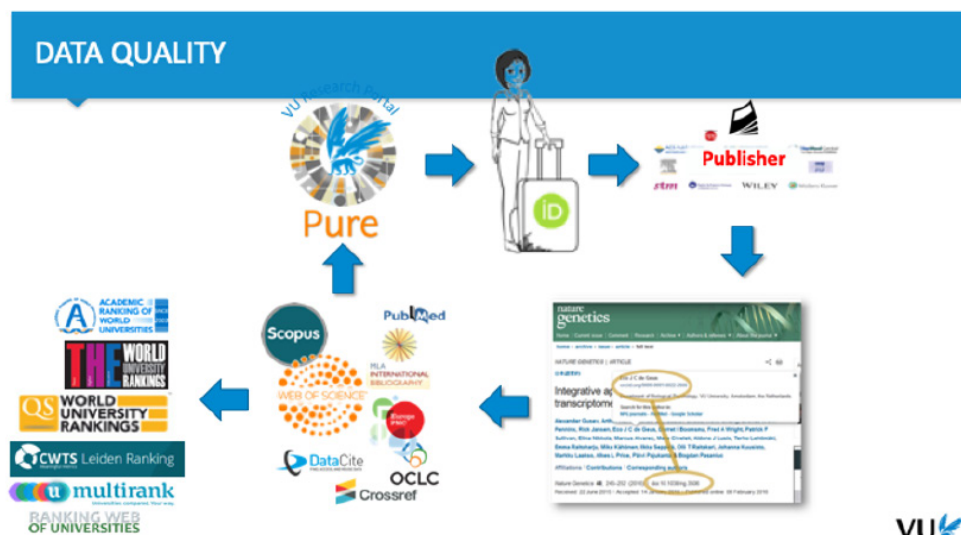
DATA QUALITY

VU Research Portal

Pure

iD

Publisher

WILEY

nature genetics

NATURE GENETICS | ARTICLE

Integrative ap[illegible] transcriptome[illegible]

Scopus

WEB OF SCIENCE

PubMed

MLA INTERNATIONAL BIBLIOGRAPHY

Europe PMC

DataCite

OCLC

Crossref

ACADEMIC RANKING OF WORLD UNIVERSITIES

THE WORLD UNIVERSITY RANKINGS

QS WORLD UNIVERSITY RANKINGS

CWTS Leiden Ranking

multirank

RANKING WEB OF UNIVERSITIES

VU